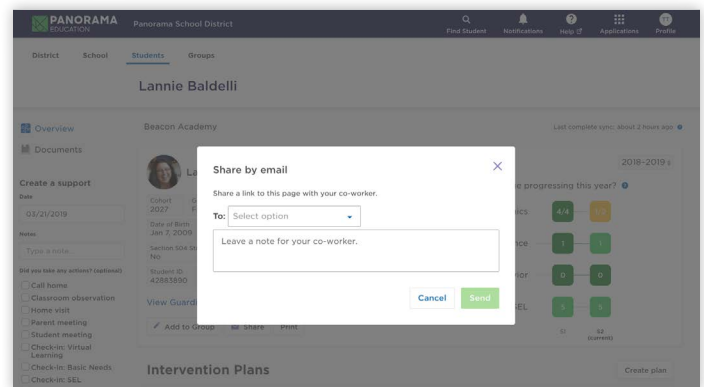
PANORAMA EDUCATION
Panorama School District
Find Student
Notifications
Help
Applications
Profile

District
School
Students
Groups

Lannie Baldelli

Overview
Documents

Create a support
Date
03/21/2019
Notes
Type a note
Did you take any actions? (optional)
Call home
Classroom observation
Home visit
Parent meeting
Student meeting
Check-in: Virtual Learning
Check-in: Basic Needs
Check-in: SEL

Beacon Academy
Last complete sync: about 2 hours ago

2018-2019
Cohort
2027
Date of Birth
Jan 7, 2009
Section 504 St
No
Student ID
42883890
View Guardi
Add to Group
Share
Print

e progressing this year?
ics
4/4
nce
ior
SEL
S1
S2 (current)

Intervention Plans
Create plan

Share by email
Share a link to this page with your co-worker.
To: Select option
Leave a note for your co-worker.
Cancel
Send